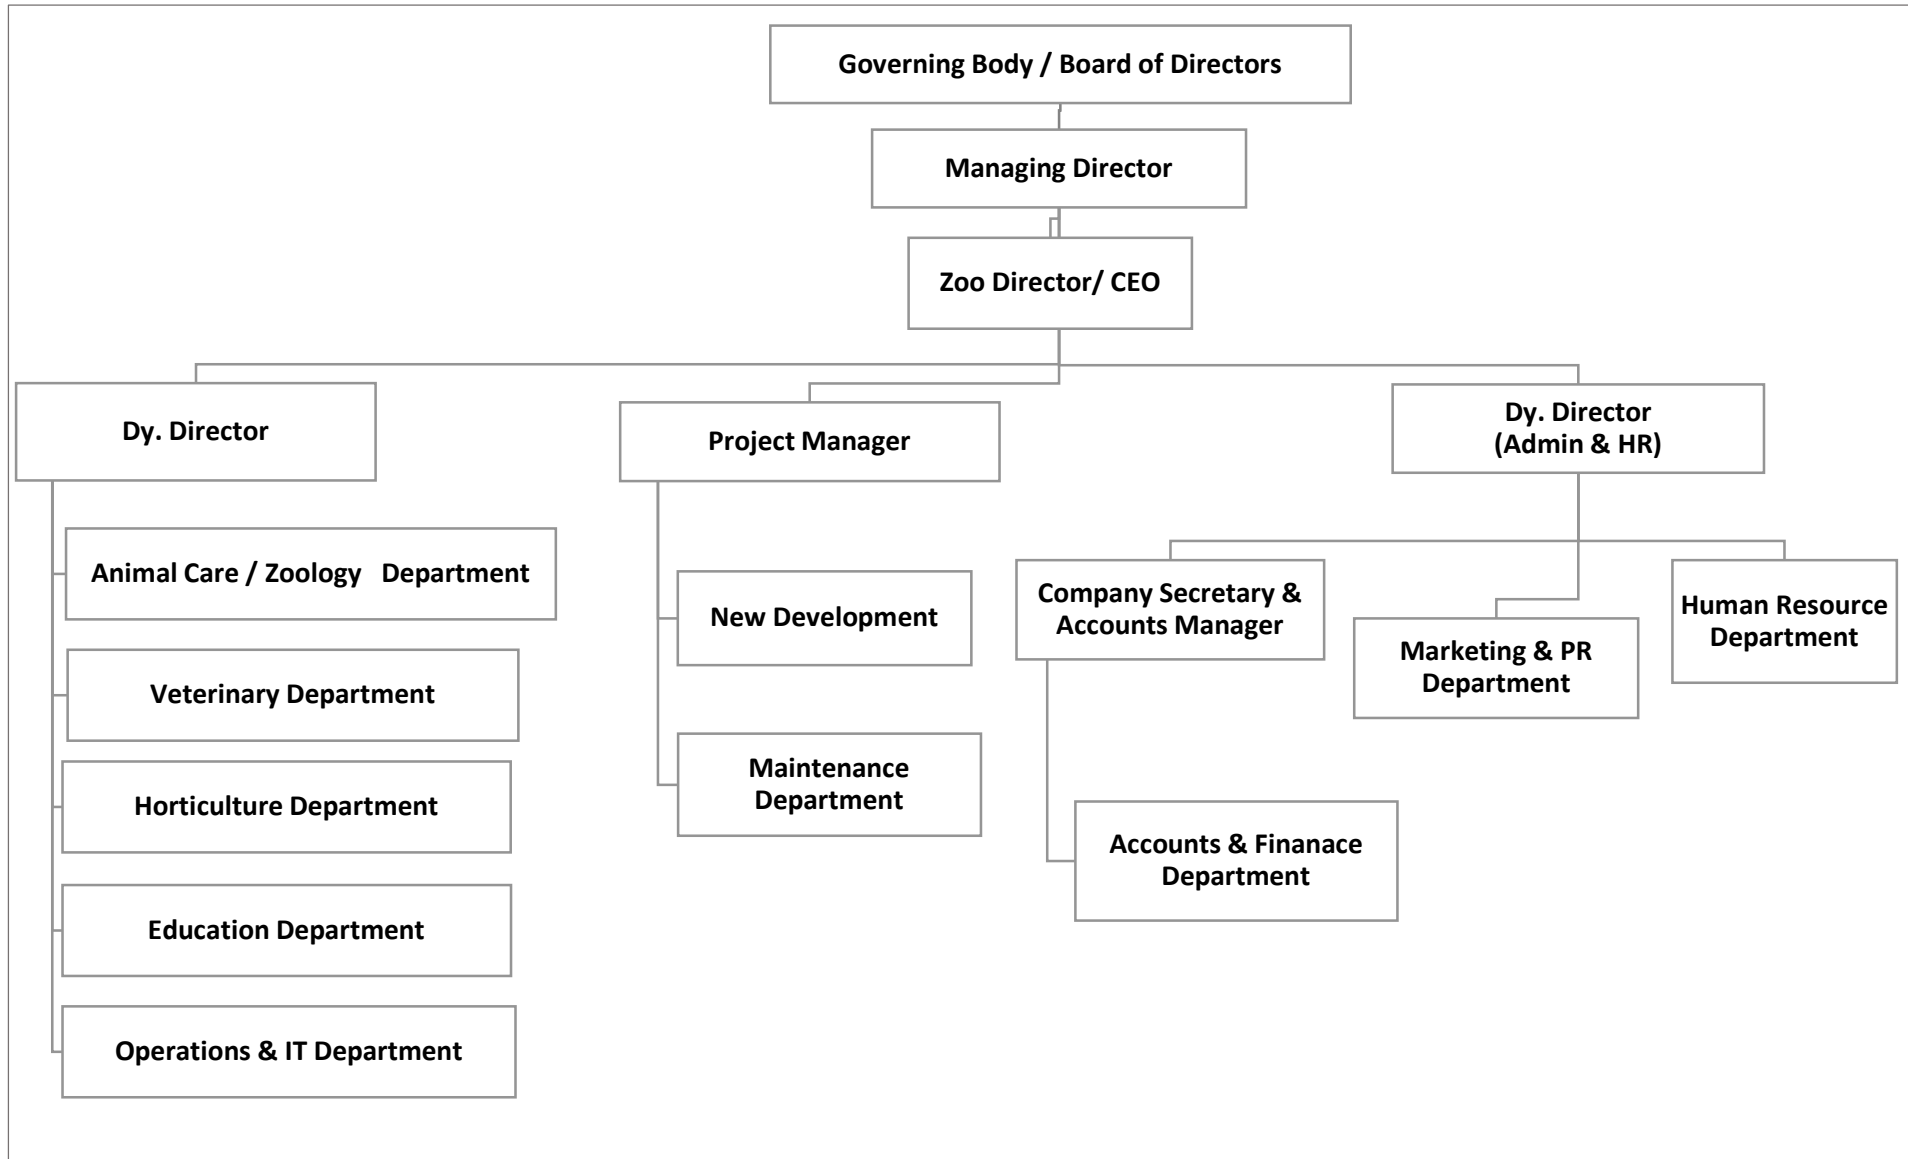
Governing Body / Board of Directors

Managing Director

Zoo Director/ CEO

Dy. Director

Animal Care / Zoology Department

Veterinary Department

Horticulture Department

Education Department

Operations & IT Department

Project Manager

New Development

Maintenance Department

Dy. Director (Admin & HR)

Company Secretary & Accounts Manager

Accounts & Finanace Department

Marketing & PR Department

Human Resource Department